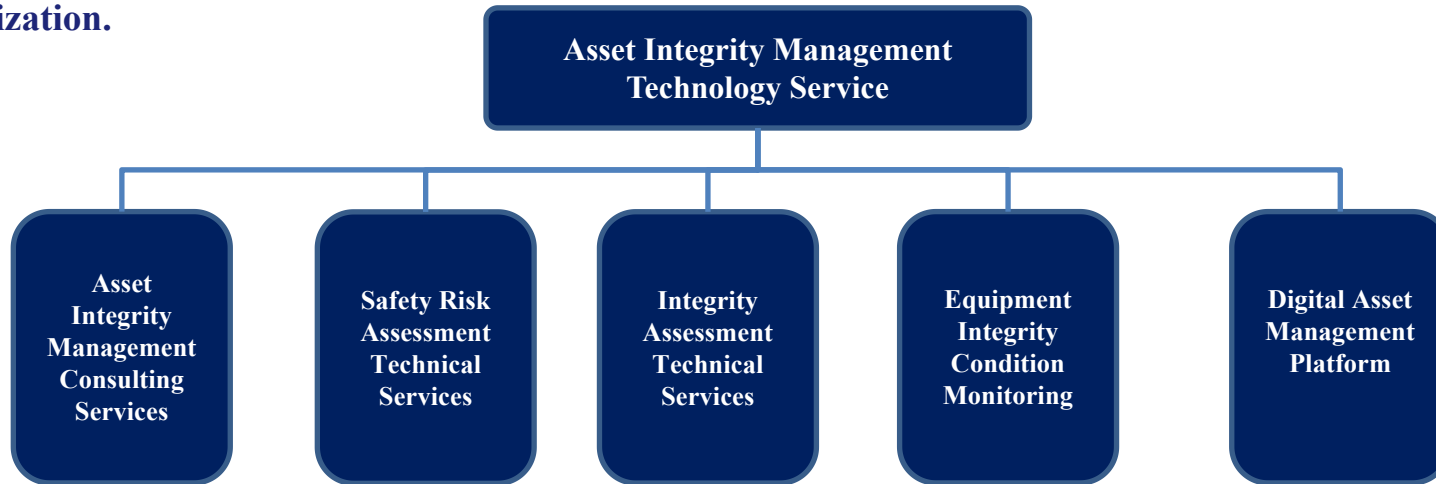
ization.

Asset Integrity Management Technology Service

Asset Integrity Management Consulting Services

Safety Risk Assessment Technical Services

Integrity Assessment Technical Services

Equipment Integrity Condition Monitoring

Digital Asset Management Platform